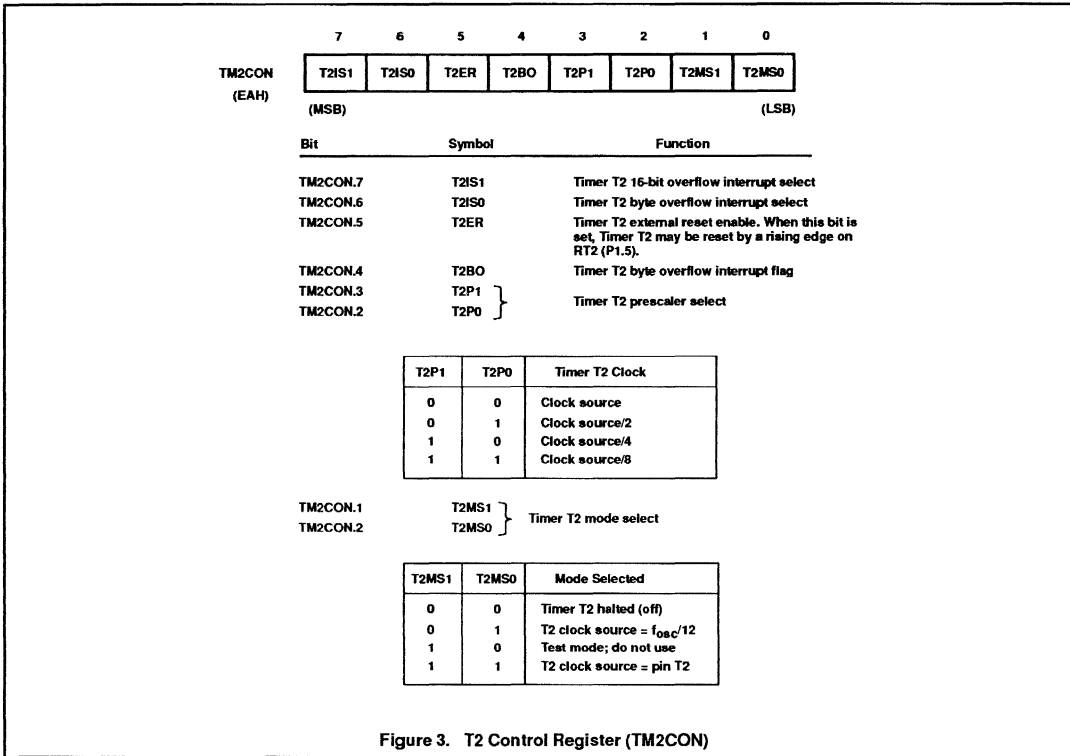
| | 7 | 6 | 5 | 4 | 3 | 2 | 1 | 0 |
|---|---|---|---|---|---|---|---|---|
| TM2CON (EAH) | T2IS1 | T2IS0 | T2ER | T2BO | T2P1 | T2P0 | T2MS1 | T2MS0 |

(MSB) (LSB)

| Bit | Symbol | Function |
|---|---|---|
| TM2CON.7 | T2IS1 | Timer T2 16-bit overflow interrupt select |
| TM2CON.6 | T2IS0 | Timer T2 byte overflow interrupt select |
| TM2CON.5 | T2ER | Timer T2 external reset enable. When this bit is set, Timer T2 may be reset by a rising edge on RT2 (P1.5). |
| TM2CON.4 | T2BO | Timer T2 byte overflow interrupt flag |
| TM2CON.3 | T2P1 | Timer T2 prescaler select |
| TM2CON.2 | T2P0 | |

| T2P1 | T2P0 | Timer T2 Clock |
|---|---|---|
| 0 | 0 | Clock source |
| 0 | 1 | Clock source/2 |
| 1 | 0 | Clock source/4 |
| 1 | 1 | Clock source/8 |

TM2CON.1 T2MS1
TM2CON.2 T2MS0 Timer T2 mode select

| T2MS1 | T2MS0 | Mode Selected |
|---|---|---|
| 0 | 0 | Timer T2 halted (off) |
| 0 | 1 | T2 clock source = $f_{osc}/12$ |
| 1 | 0 | Test mode; do not use |
| 1 | 1 | T2 clock source = pin T2 |

Figure 3. T2 Control Register (TM2CON)